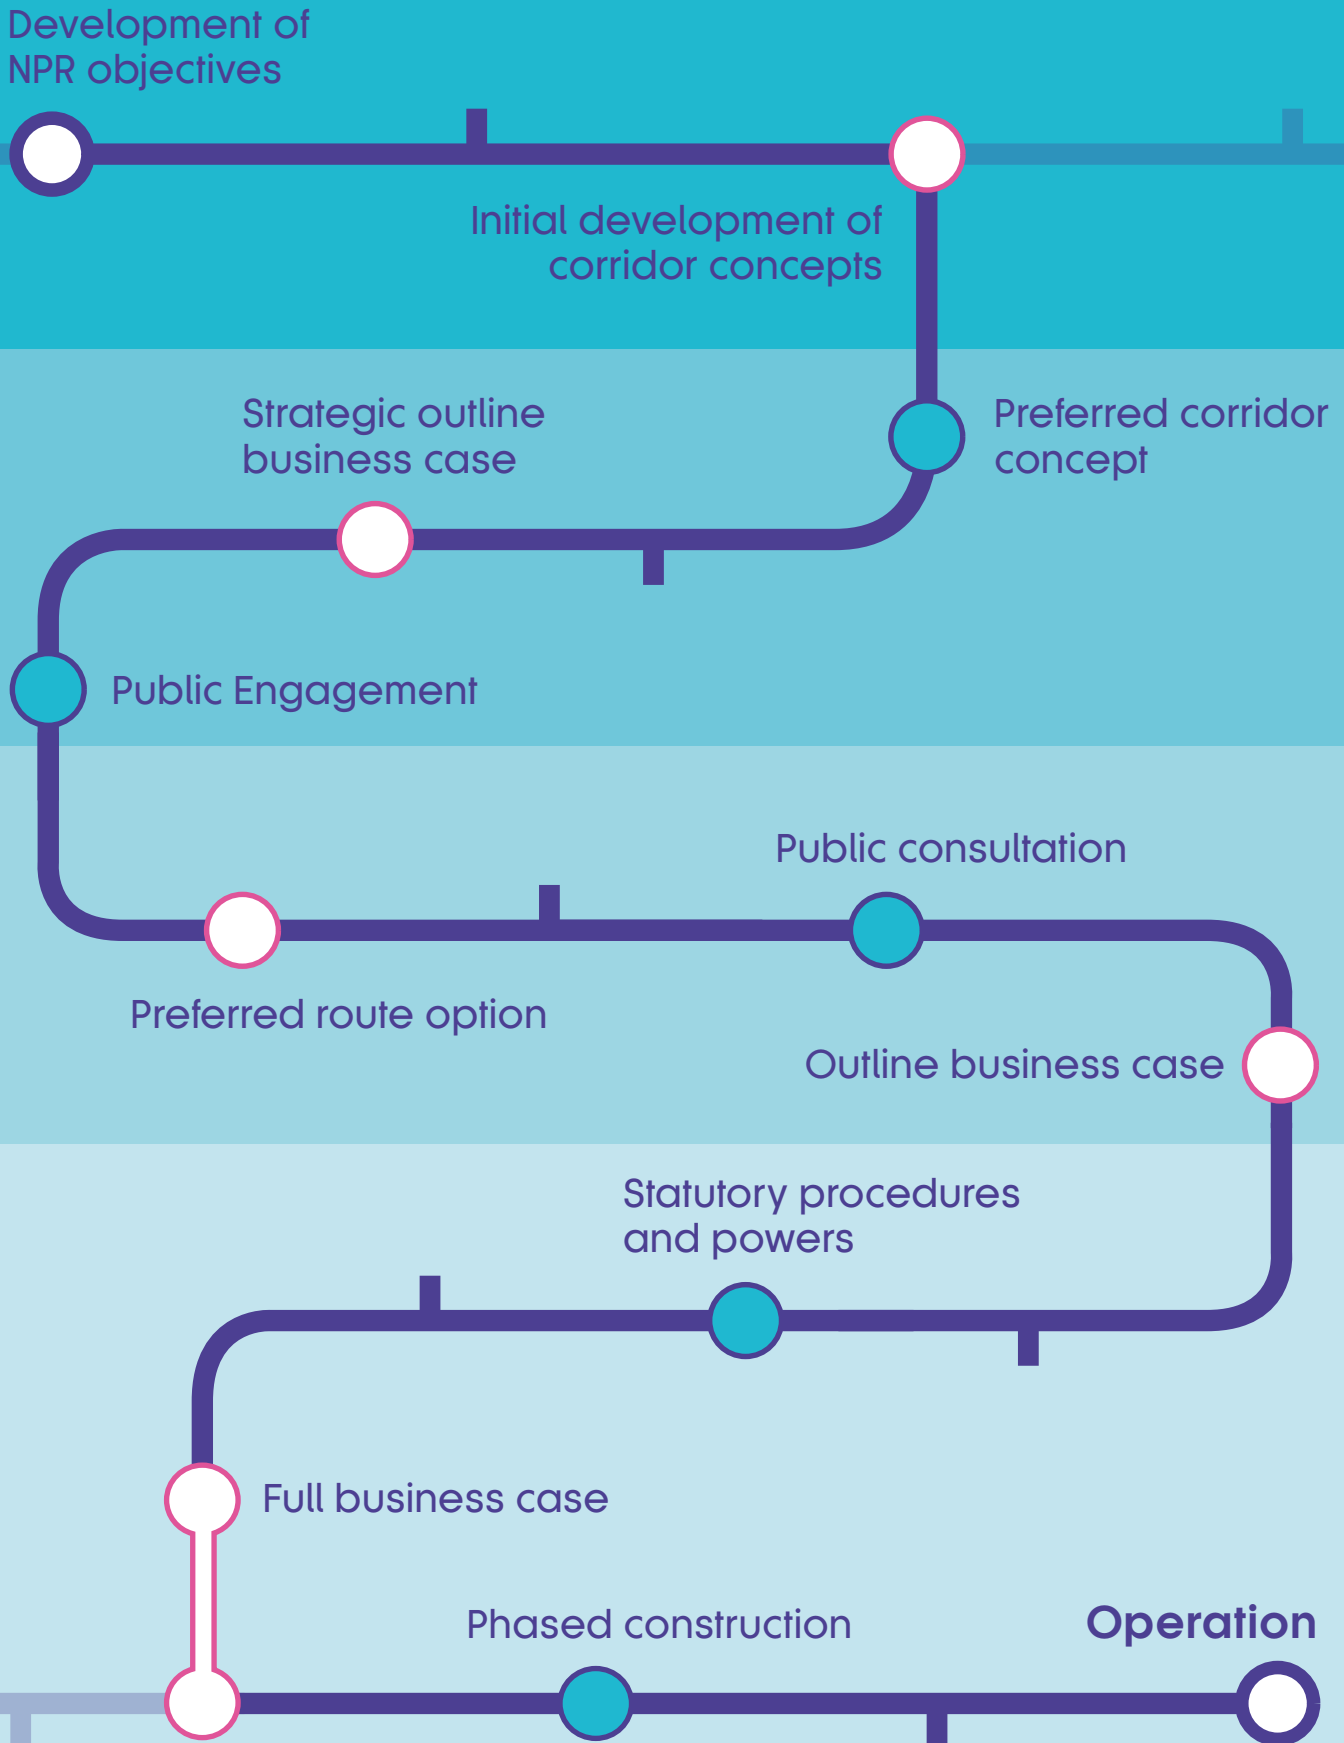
Development of NPR objectives

Initial development of corridor concepts

Strategic outline business case

Preferred corridor concept

Public Engagement

Public consultation

Preferred route option

Outline business case

Statutory procedures and powers

Full business case

Phased construction

Operation